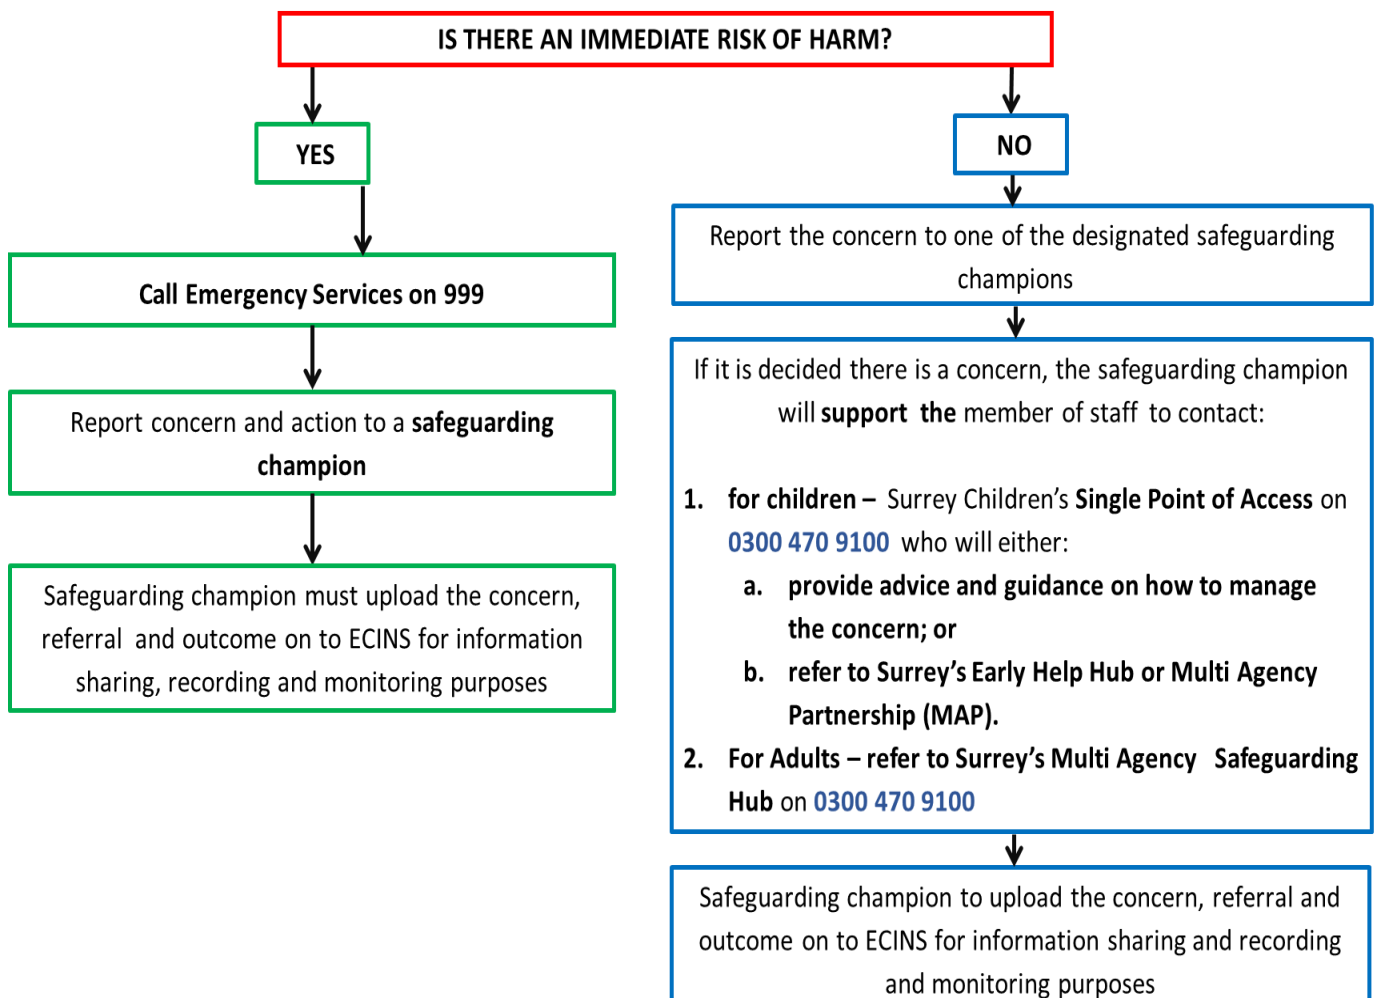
IS THERE AN IMMEDIATE RISK OF HARM?

YES

Call Emergency Services on 999

Report concern and action to a safeguarding champion

Safeguarding champion must upload the concern, referral and outcome on to ECINS for information sharing, recording and monitoring purposes

NO

Report the concern to one of the designated safeguarding champions

If it is decided there is a concern, the safeguarding champion will support the member of staff to contact:

1. for children – Surrey Children's Single Point of Access on 0300 470 9100 who will either:
a. provide advice and guidance on how to manage the concern; or
b. refer to Surrey's Early Help Hub or Multi Agency Partnership (MAP).
2. For Adults – refer to Surrey's Multi Agency Safeguarding Hub on 0300 470 9100

Safeguarding champion to upload the concern, referral and outcome on to ECINS for information sharing and recording and monitoring purposes